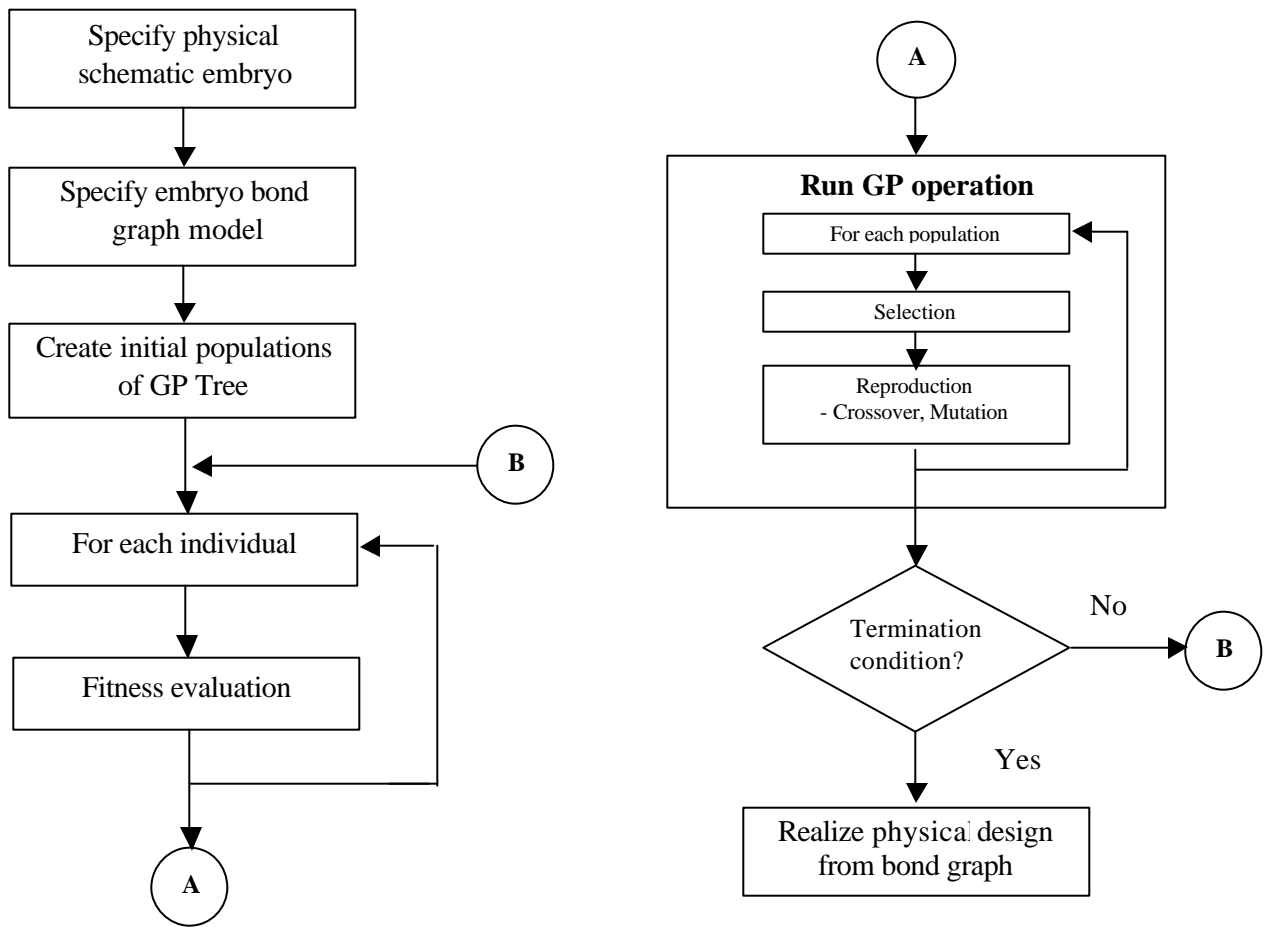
Specify physical schematic embryo

Specify embryo bond graph model

Create initial populations of GP Tree

B

For each individual

Fitness evaluation

A

A

Run GP operation

For each population

Selection

Reproduction
- Crossover, Mutation

Termination condition?

No

B

Yes

Realize physical design from bond graph